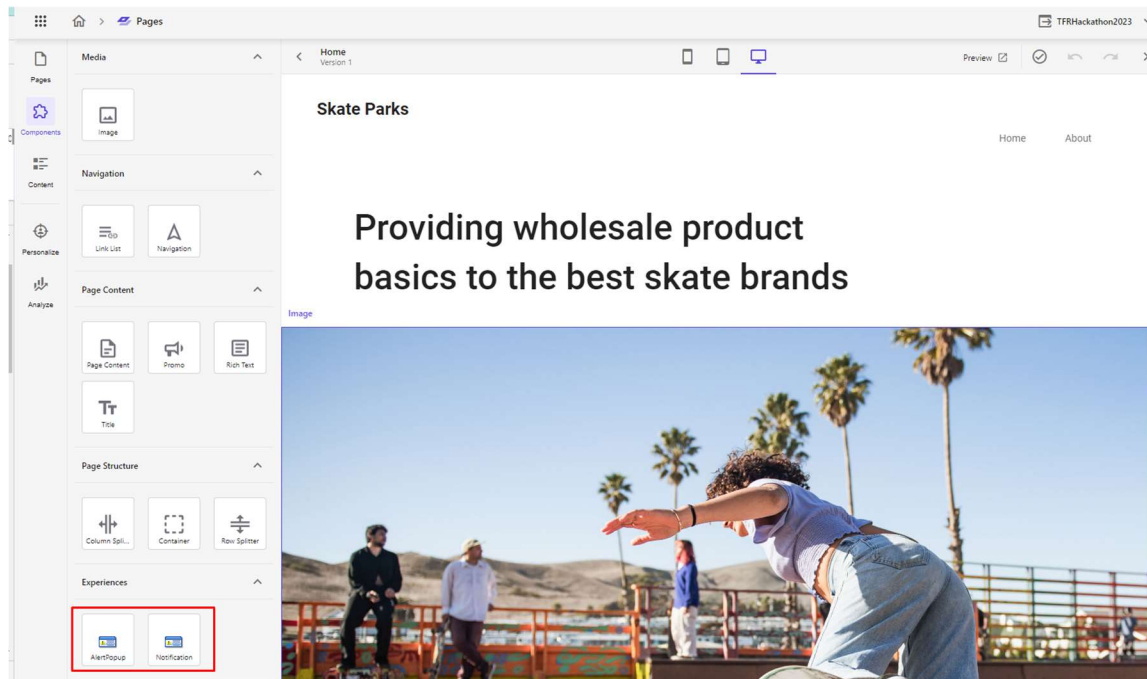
Pages

TFRHackathon2023

Pages

Components

Content

Personalize

Analyze

Media

Image

Navigation

Link List

Navigation

Page Content

Page Content

Promo

Rich Text

Title

Page Structure

Column Spli...

Container

Row Splitter

Experiences

AlertPopup

Notification

Home
Version 1

Preview

Skate Parks

Home

About

Providing wholesale product basics to the best skate brands

Image